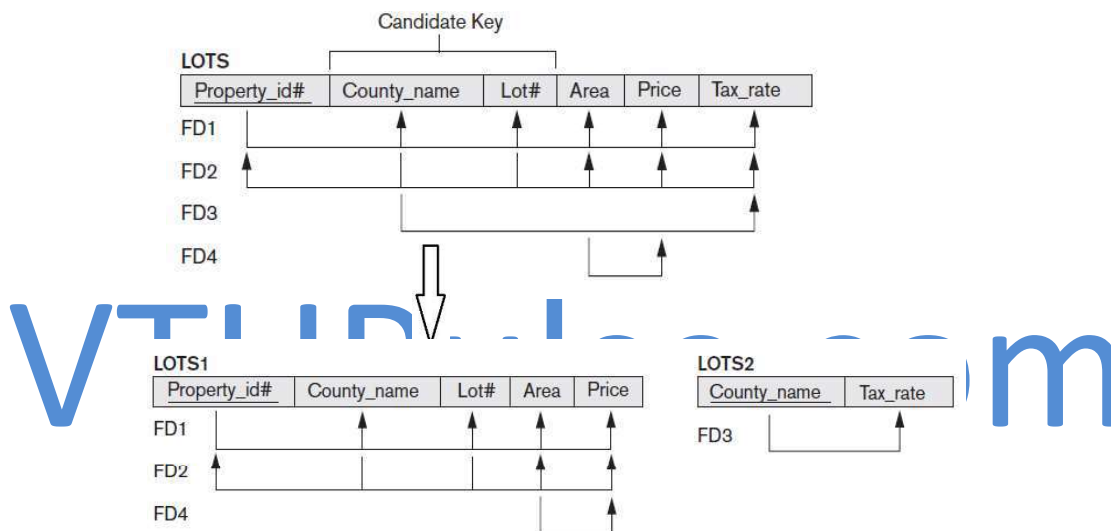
Candidate Key

LOTS

| Property_id# | County_name | Lot# | Area | Price | Tax_rate |
|---|---|---|---|---|---|

FD1

FD2

FD3

FD4

VTUPulse.com

LOTS1

| Property_id# | County_name | Lot# | Area | Price |
|---|---|---|---|---|

FD1

FD2

FD4

LOTS2

| County_name | Tax_rate |
|---|---|

FD3